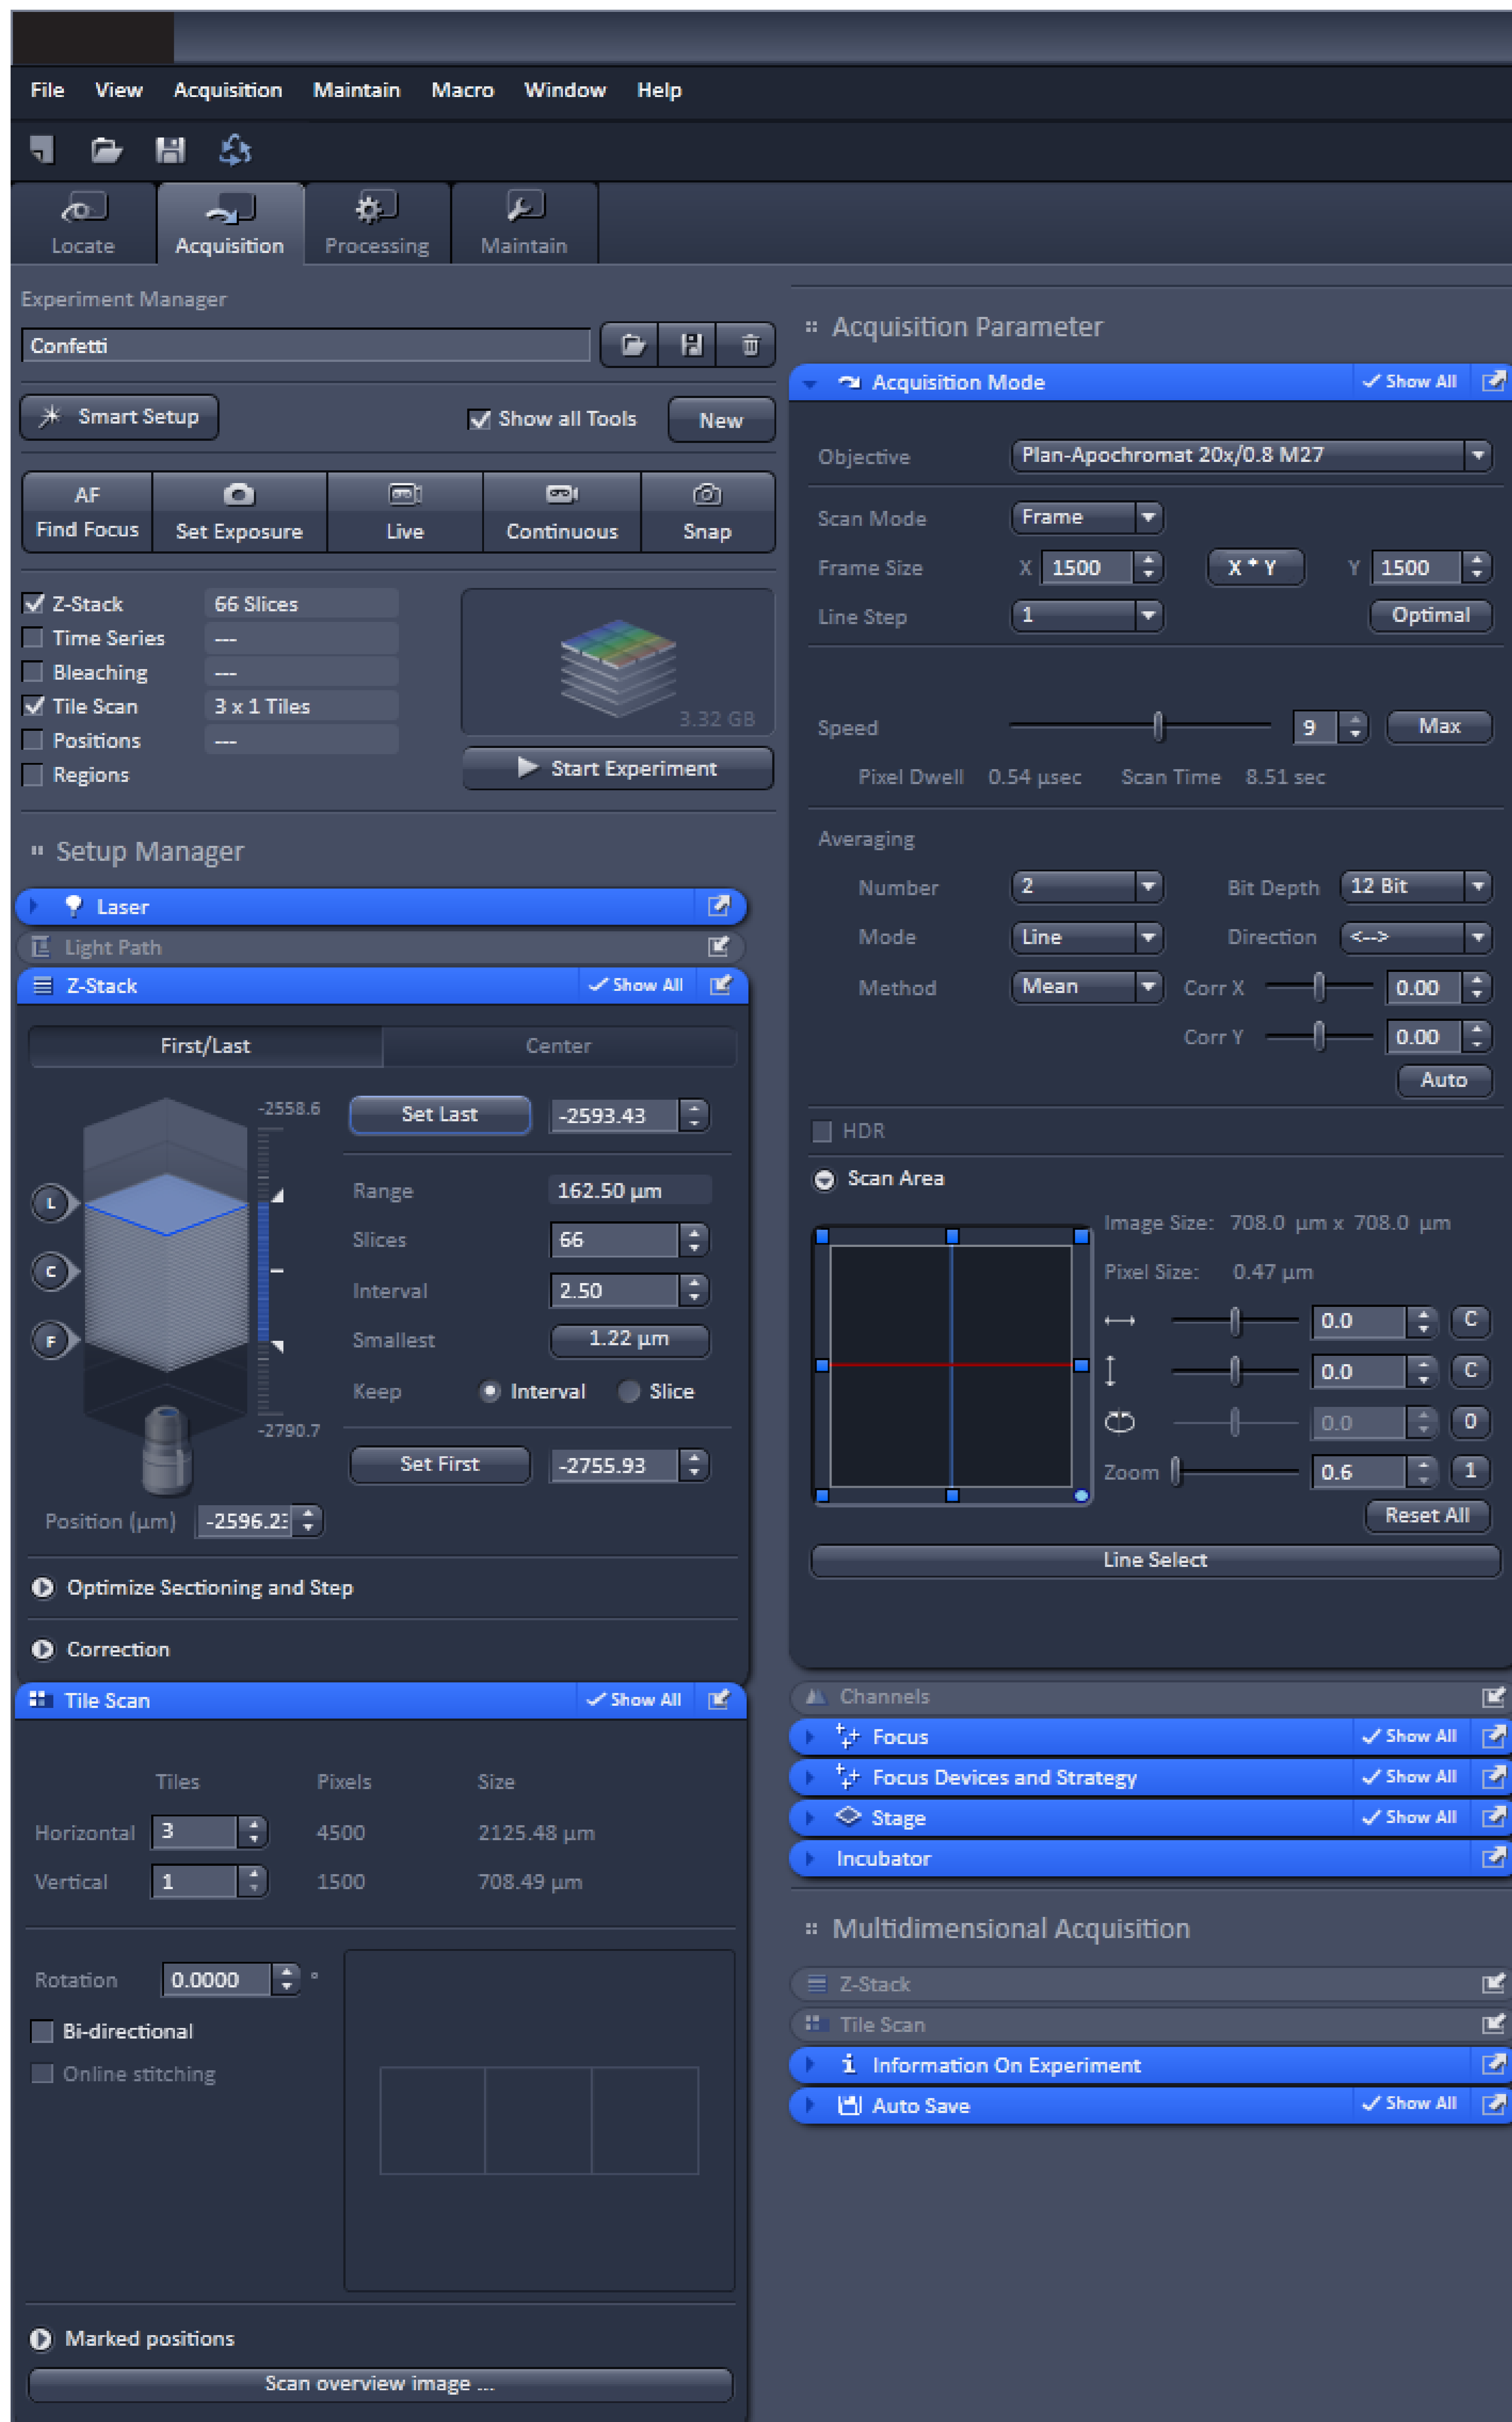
File View Acquisition Maintain Macro Window Help

Locate Acquisition Processing Maintain

Experiment Manager
Confetti
Smart Setup Show all Tools New
AF Find Focus Set Exposure Live Continuous Snap

| Z-Stack | 66 Slices |
|---|---|
| Time Series | --- |
| Bleaching | --- |
| Tile Scan | 3 x 1 Tiles |
| Positions | --- |
| Regions | |

3.32 GB
Start Experiment

Setup Manager
Laser
Light Path
Z-Stack ✓ Show All
First/Last Center
-2558.6
Set Last -2593.43
Range 162.50 µm
Slices 66
Interval 2.50
Smallest 1.22 µm
Keep Interval Slice
L C F
-2790.7
Set First -2755.93
Position (µm) -2596.2
Optimize Sectioning and Step
Correction
Tile Scan ✓ Show All

| | Tiles | Pixels | Size |
|---|---|---|---|
| Horizontal | 3 | 4500 | 2125.48 µm |
| Vertical | 1 | 1500 | 708.49 µm |

Rotation 0.0000 °
Bi-directional
Online stitching
Marked positions
Scan overview image ...

Acquisition Parameter
Acquisition Mode ✓ Show All
Objective Plan-Apochromat 20x/0.8 M27
Scan Mode Frame
Frame Size X 1500 X * Y Y 1500
Line Step 1 Optimal
Speed 9 Max
Pixel Dwell 0.54 µsec Scan Time 8.51 sec
Averaging
Number 2 Bit Depth 12 Bit
Mode Line Direction <-->
Method Mean Corr X 0.00
Corr Y 0.00
Auto
HDR
Scan Area
Image Size: 708.0 µm x 708.0 µm
Pixel Size: 0.47 µm
0.0 C
0.0 C
0.0 0
Zoom 0.6 1
Reset All
Line Select
Channels
Focus ✓ Show All
Focus Devices and Strategy ✓ Show All
Stage ✓ Show All
Incubator

Multidimensional Acquisition
Z-Stack
Tile Scan
Information On Experiment
Auto Save ✓ Show All